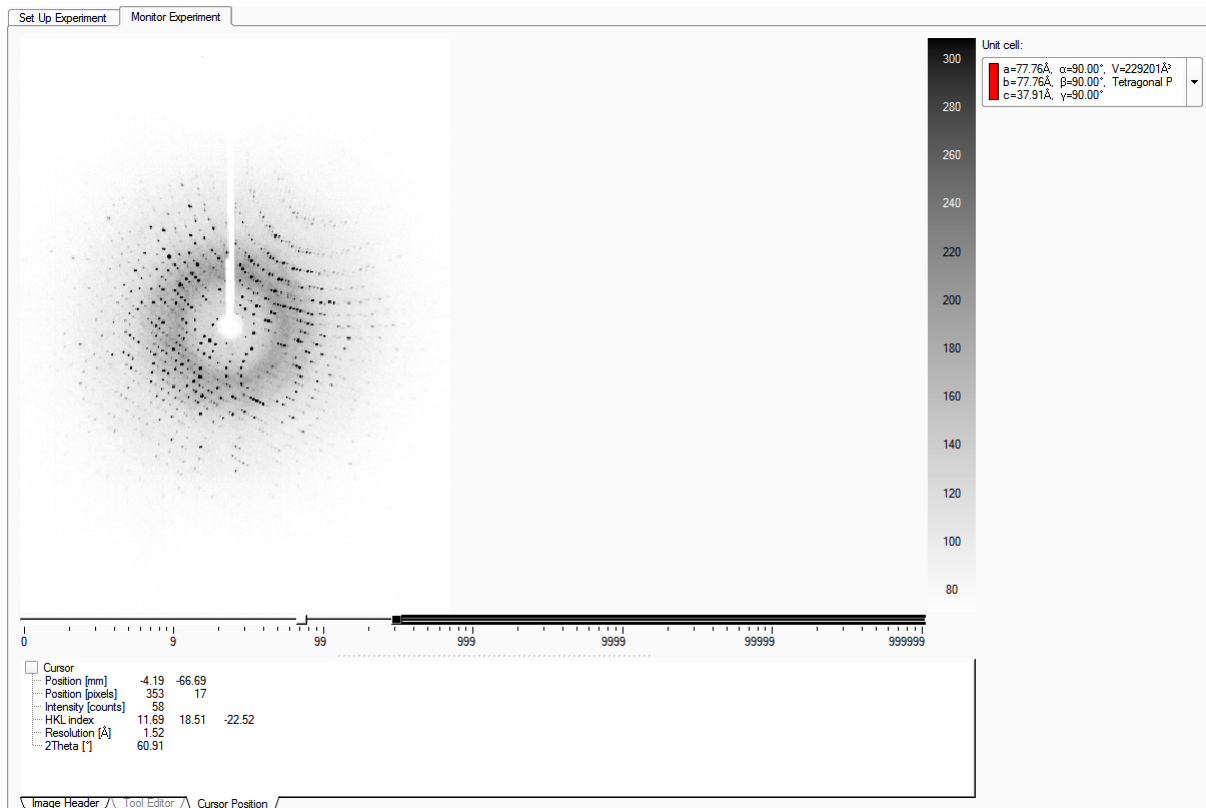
Set Up Experiment | Monitor Experiment

300
280
260
240
220
200
180
160
140
120
100
80

Unit cell:
a=77.76Å, α=90.00°, V=229201Å³
b=77.76Å, β=90.00°, Tetragonal P
c=37.91Å, γ=90.00°

0 9 99 999 9999 99999 999999

Cursor

| | | | |
|---|---|---|---|
| Position [mm] | -4.19 | -66.69 | |
| Position [pixels] | 353 | 17 | |
| Intensity [counts] | 58 | | |
| HKL index | 11.69 | 18.51 | -22.52 |
| Resolution [Å] | 1.52 | | |
| 2Theta [°] | 60.91 | | |

Image Header | Tool Editor | Cursor Position